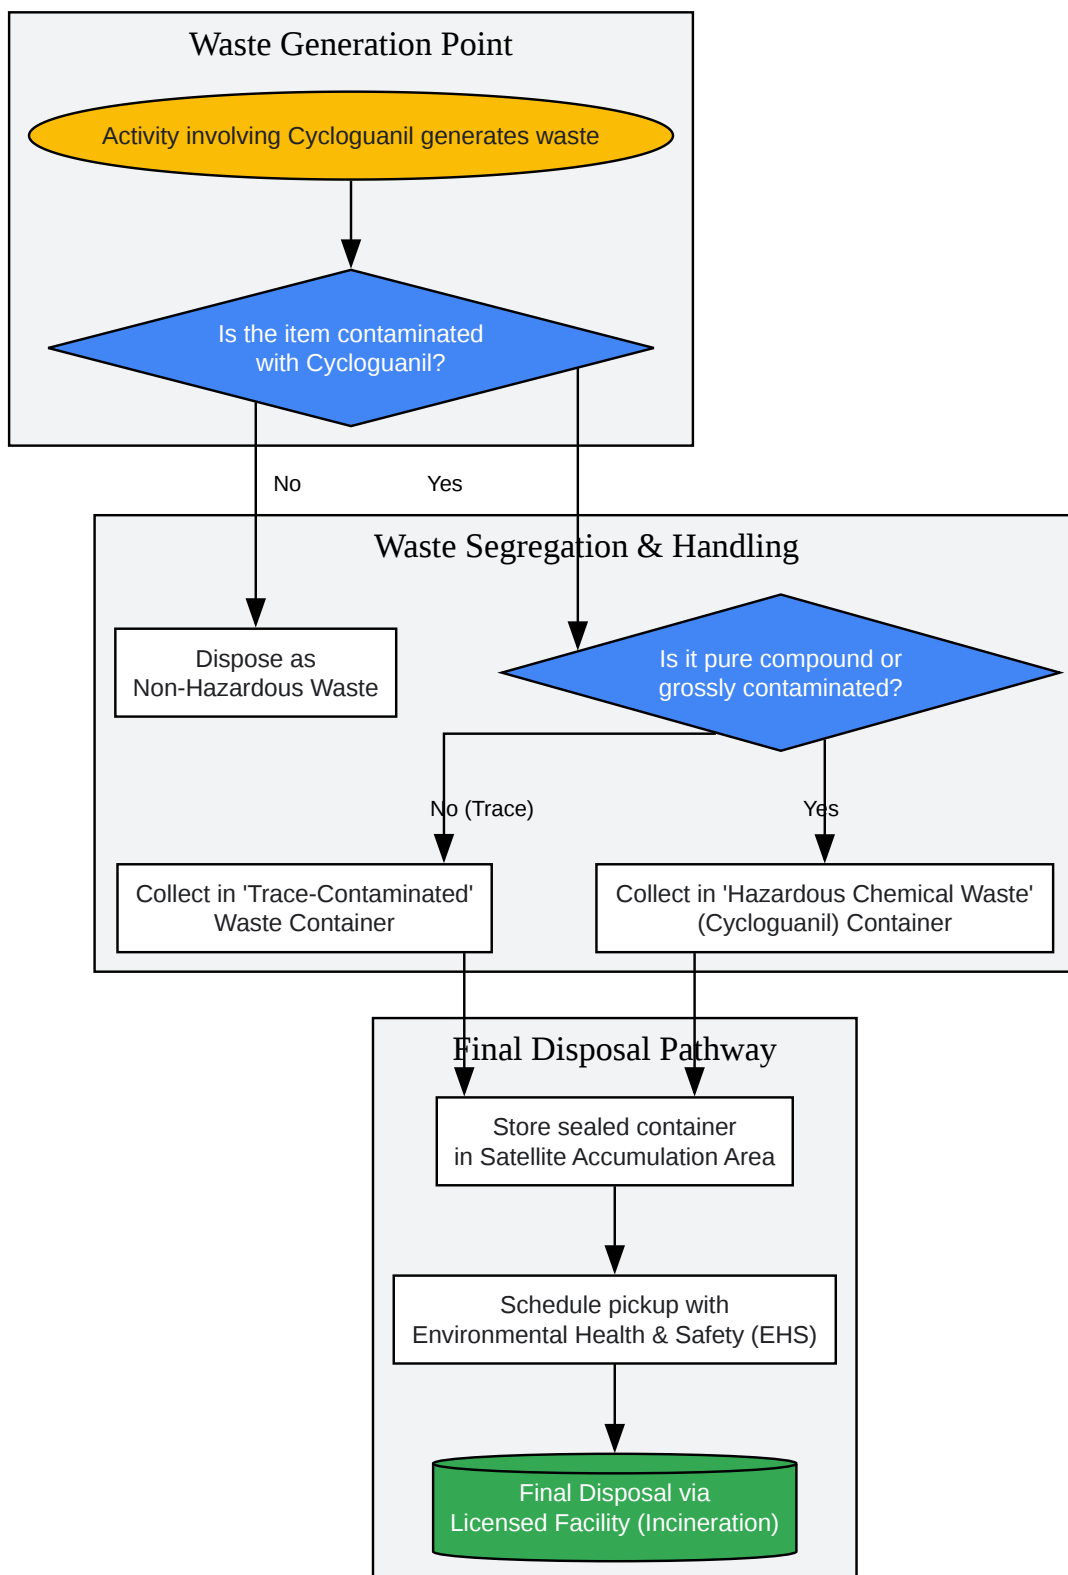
Waste Generation Point

Activity involving Cycloguanil generates waste

Is the item contaminated with Cycloguanil?

No

Yes

Waste Segregation & Handling

Dispose as Non-Hazardous Waste

Is it pure compound or grossly contaminated?

No (Trace)

Yes

Collect in 'Trace-Contaminated' Waste Container

Collect in 'Hazardous Chemical Waste' (Cycloguanil) Container

Final Disposal Pathway

Store sealed container in Satellite Accumulation Area

Schedule pickup with Environmental Health & Safety (EHS)

Final Disposal via Licensed Facility (Incineration)